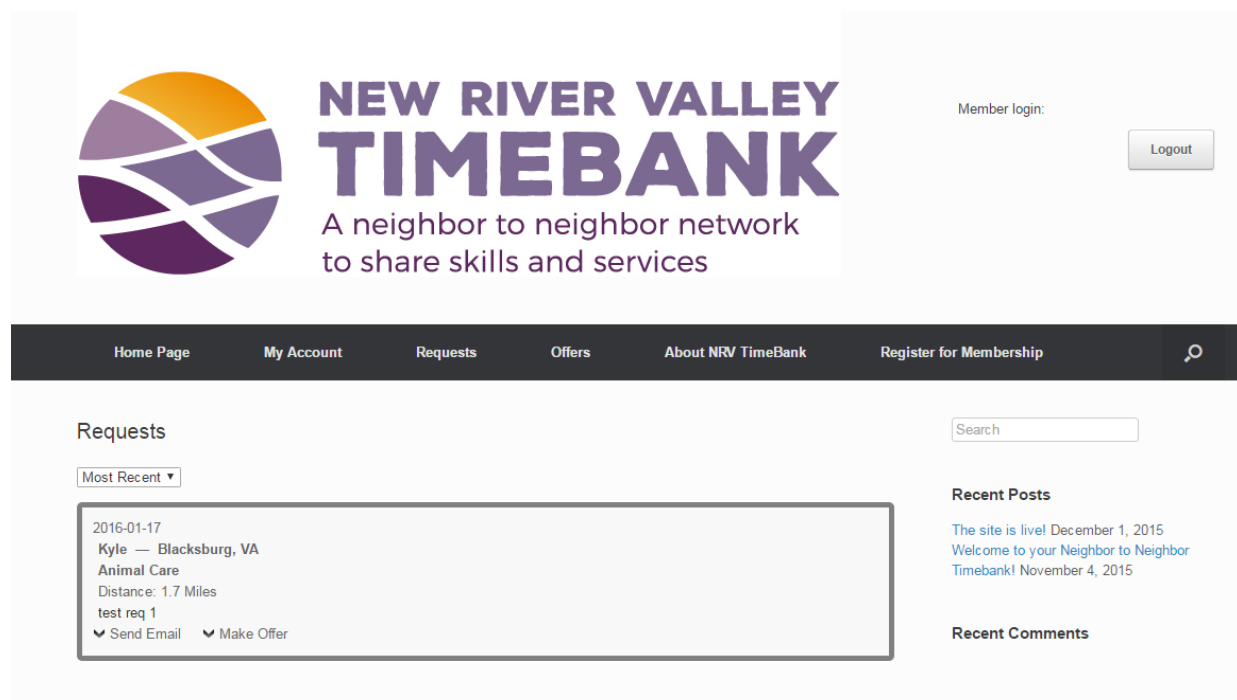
NEW RIVER VALLEY
TIMEBANK
A neighbor to neighbor network to share skills and services

Member login:

Logout

Home Page
My Account
Requests
Offers
About NRV TimeBank
Register for Membership

Requests

Most Recent ▾

2016-01-17
Kyle — Blacksburg, VA
Animal Care
Distance: 1.7 Miles
test req 1
Send Email
Make Offer

Search

Recent Posts

The site is live! December 1, 2015
Welcome to your Neighbor to Neighbor Timebank! November 4, 2015

Recent Comments